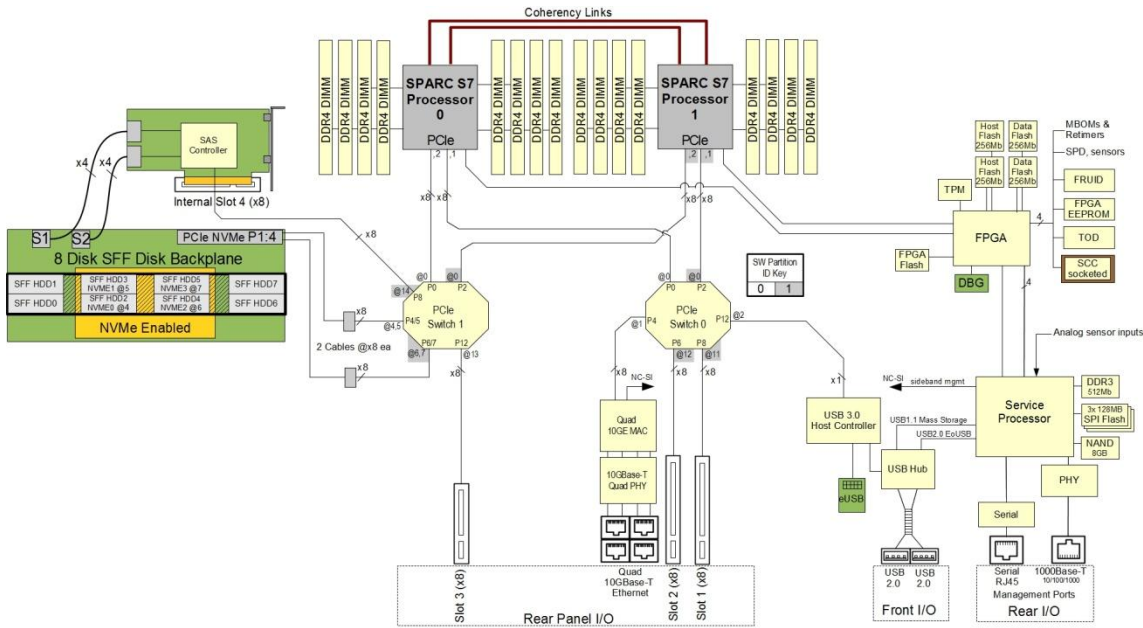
Coherency Links

DDR4 DIMM
DDR4 DIMM
DDR4 DIMM
DDR4 DIMM

SPARC S7 Processor 0

PCIe

,2 ,1

DDR4 DIMM
DDR4 DIMM
DDR4 DIMM
DDR4 DIMM
DDR4 DIMM
DDR4 DIMM
DDR4 DIMM
DDR4 DIMM

SPARC S7 Processor 1

PCIe

,2 ,1

DDR4 DIMM
DDR4 DIMM
DDR4 DIMM
DDR4 DIMM

SAS Controller

x4 x4

Internal Slot 4 (x8)

S1 S2

PCIe NVMe P1:4

8 Disk SFF Disk Backplane

| SFF HDD1 | SFF HDD3 NVME1 @5 | SFF HDD5 NVME3 @7 | SFF HDD7 |
|---|---|---|---|
| SFF HDD0 | SFF HDD2 NVME0 @4 | SFF HDD4 NVME2 @6 | SFF HDD6 |

NVMe Enabled

x8

x8 x8

x8 x8

@14 @0 @0

P8 P0 P2

PCIe Switch 1

@4,5 P4/5

P6/7 P12

@6,7 @13

x8

x8

2 Cables @x8 ea

x8

@0 @0

P0 P2

PCIe Switch 0

@1 P4

P6 P8

@12 @11

P12 @2

x8 x8 x8

SW Partition ID Key

0 1

NC-SI

Quad 10GE MAC

10GBase-T Quad PHY

Quad 10GBase-T Ethernet

Slot 3 (x8)

Slot 2 (x8)

Slot 1 (x8)

Rear Panel I/O

Host Flash 256Mb

Data Flash 256Mb

Host Flash 256Mb

Data Flash 256Mb

MBOMs & Retimers

SPD, sensors

FRUID

TPM

FPGA

4

FPGA EEPROM

TOD

SCC socketed

FPGA Flash

DBG

4

Analog sensor inputs

x1

NC-SI

sideband mgmt

USB 3.0 Host Controller

USB1.1 Mass Storage

USB2.0 EoUSB

Service Processor

DDR3 512Mb

3x 128MB SPI Flash

NAND 8GB

eUSB

USB Hub

PHY

Serial

USB 2.0

USB 2.0

Front I/O

Serial RJ45

1000Base-T 10/100/1000

Management Ports

Rear I/O